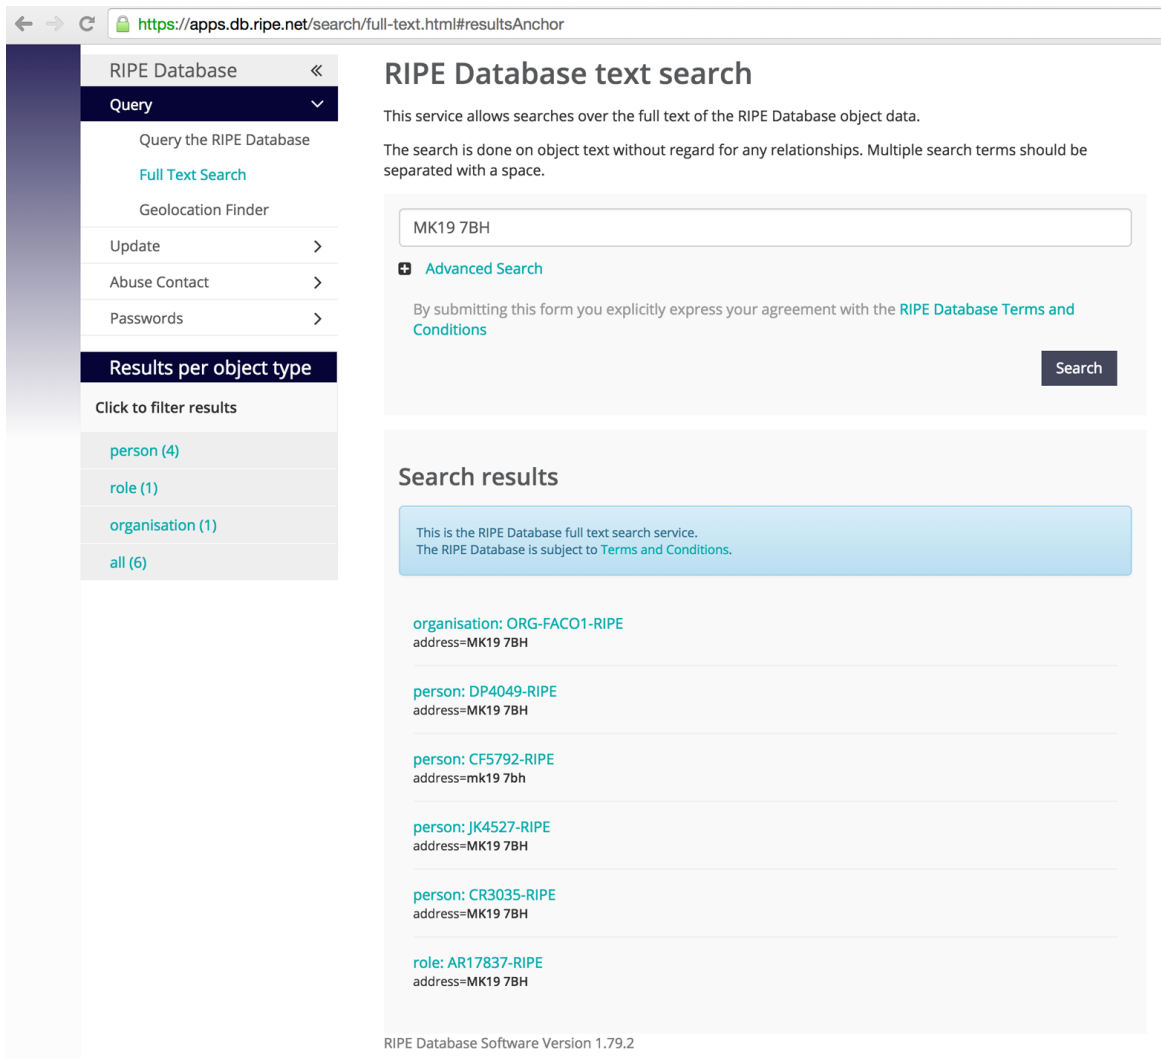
https://apps.db.ripe.net/search/full-text.html#resultsAnchor

RIPE Database «
Query
Query the RIPE Database
Full Text Search
Geolocation Finder
Update
Abuse Contact
Passwords

Results per object type
Click to filter results
person (4)
role (1)
organisation (1)
all (6)

RIPE Database text search

This service allows searches over the full text of the RIPE Database object data.

The search is done on object text without regard for any relationships. Multiple search terms should be separated with a space.

MK19 7BH

Advanced Search

By submitting this form you explicitly express your agreement with the RIPE Database Terms and Conditions

Search

Search results

This is the RIPE Database full text search service.
The RIPE Database is subject to Terms and Conditions.

organisation: ORG-FACO1-RIPE
address=MK19 7BH

person: DP4049-RIPE
address=MK19 7BH

person: CF5792-RIPE
address=mk19 7bh

person: JK4527-RIPE
address=MK19 7BH

person: CR3035-RIPE
address=MK19 7BH

role: AR17837-RIPE
address=MK19 7BH

RIPE Database Software Version 1.79.2